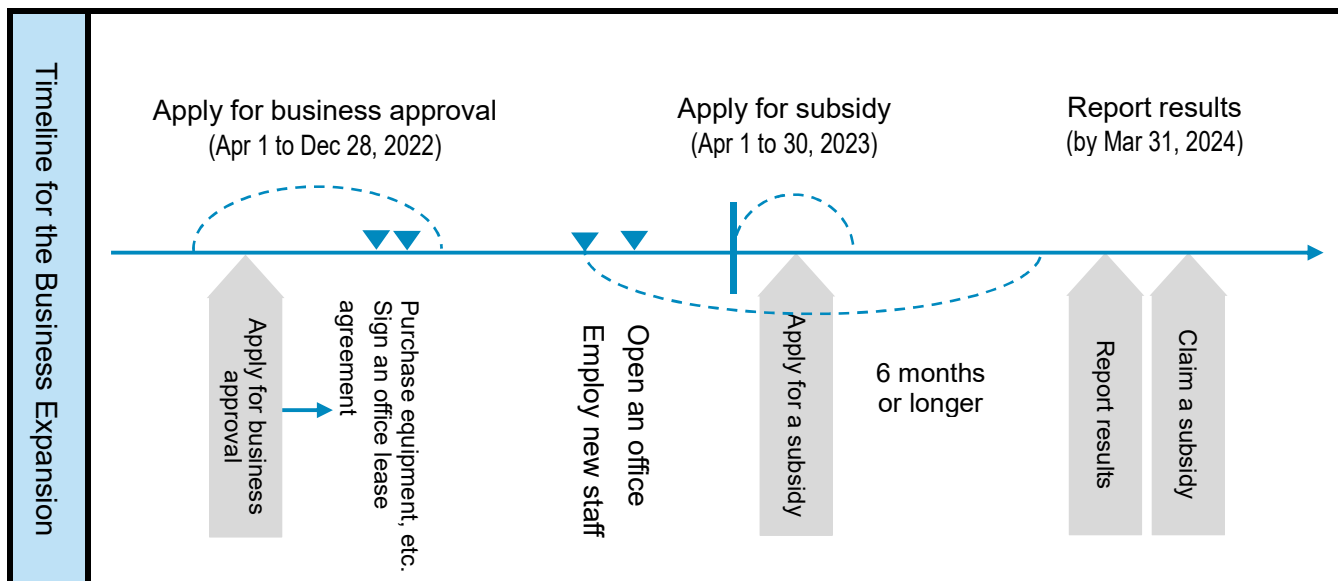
Timeline for the Business Expansion

Apply for business approval
(Apr 1 to Dec 28, 2022)

Apply for subsidy
(Apr 1 to 30, 2023)

Report results
(by Mar 31, 2024)

Apply for business approval

Purchase equipment, etc.
Sign an office lease agreement

Open an office
Employ new staff

Apply for a subsidy

6 months or longer

Report results

Claim a subsidy